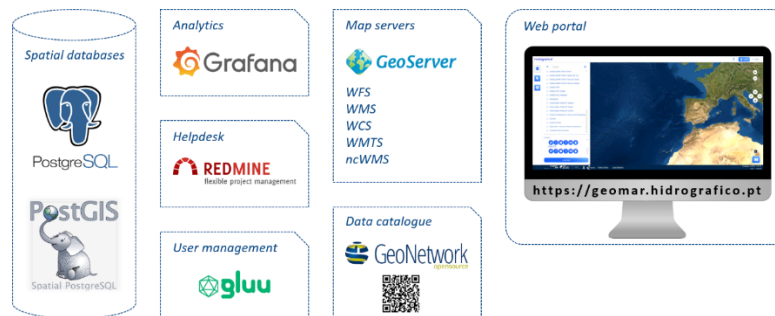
Spatial databases

PostgreSQL

PostGIS

Spatial PostgreSQL

Analytics

Grafana

Helpdesk

REDMINE
flexible project management

User management

gluu

Map servers

GeoServer

WFS
WMS
WCS
WMTS
ncWMS

Data catalogue

GeoNetwork
opensource

Web portal

https://geomar.hidrografico.pt